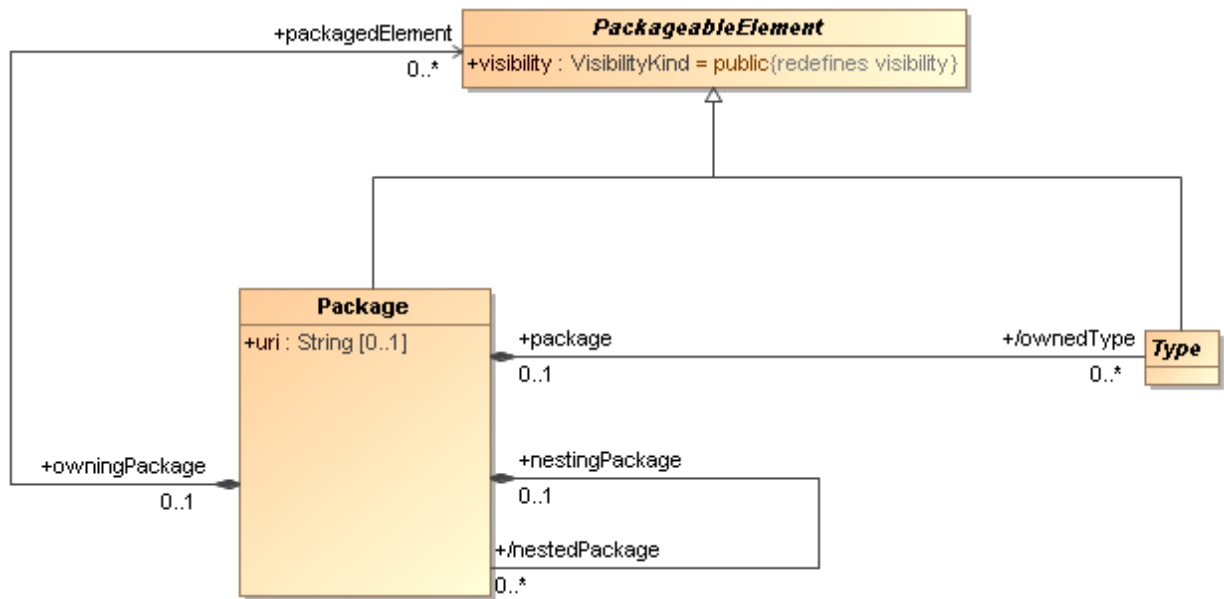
+packagedElement

0..*

PackageableElement

+visibility : VisibilityKind = public{redefines visibility}

Package

+uri : String [0..1]

+package

0..1

+/ownedType

0..*

Type

+owningPackage

0..1

+nestingPackage

0..1

+/nestedPackage

0..*